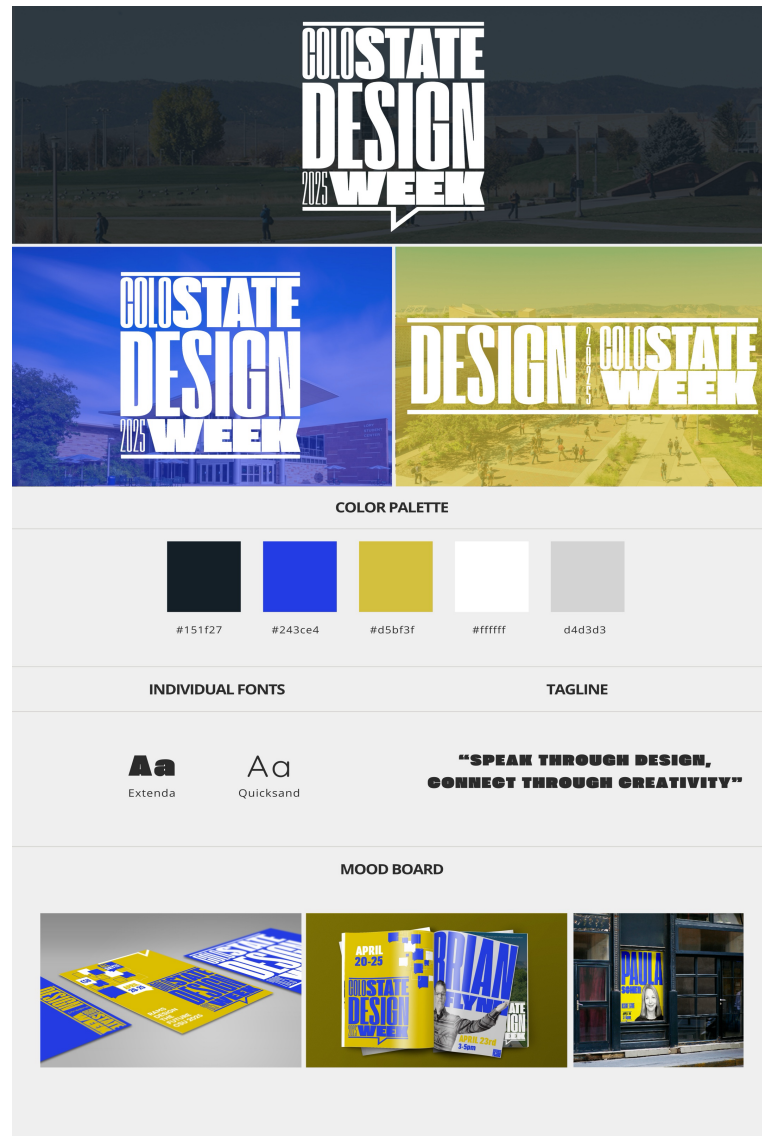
COLO STATE DESIGN 2025 WEEK

COLO STATE DESIGN 2025 WEEK

DESIGN 2025 COLO STATE WEEK

COLOR PALETTE

#151f27

#243ce4

#d5bf3f

#ffffff

d4d3d3

INDIVIDUAL FONTS

TAGLINE

Aa
Extenda

Aa
Quicksand

"SPEAK THROUGH DESIGN, CONNECT THROUGH CREATIVITY"

MOOD BOARD

APRIL 20-25

COLO STATE DESIGN 2025 WEEK

BRIAN FLYNN

APRIL 23rd

PAULA